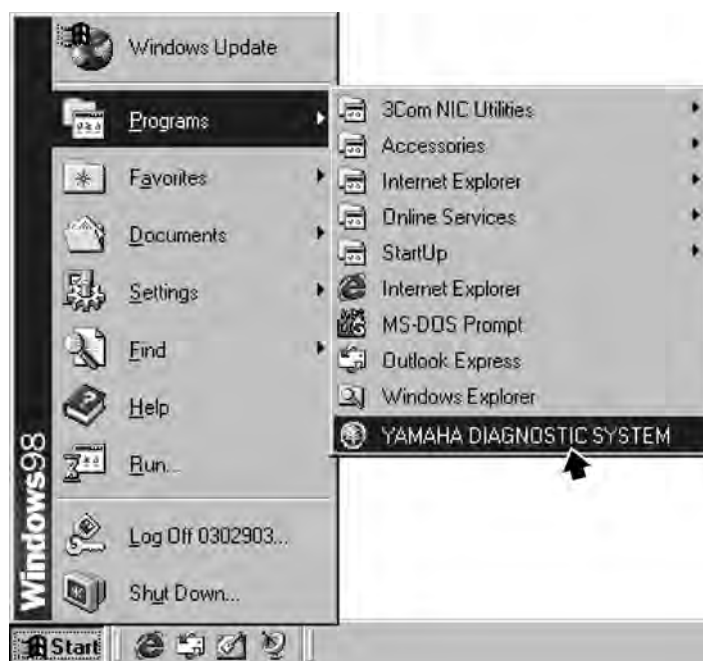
Windows Update
Programs
Favorites
Documents
Settings
Find
Help
Run...
Log Off 0302903...
Shut Down...

3Com NIC Utilities
Accessories
Internet Explorer
Online Services
StartUp
Internet Explorer
MS-DOS Prompt
Outlook Express
Windows Explorer
YAMAHA DIAGNOSTIC SYSTEM

Windows98
Start